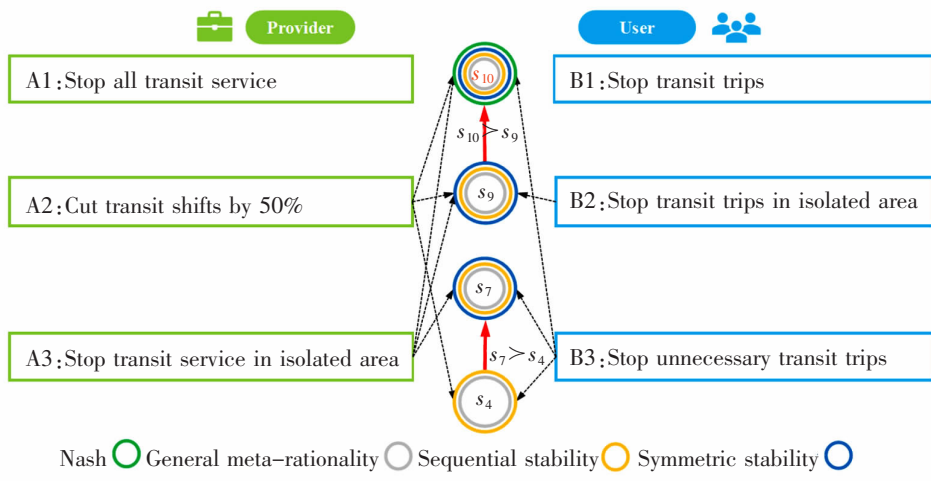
Provider

User

A1:Stop all transit service

A2:Cut transit shifts by 50%

A3:Stop transit service in isolated area

$s_{10}$

$s_{10} \succ s_9$

$s_9$

$s_7$

$s_7 \succ s_4$

$s_4$

B1:Stop transit trips

B2:Stop transit trips in isolated area

B3:Stop unnecessary transit trips

Nash General meta-rationality Sequential stability Symmetric stability